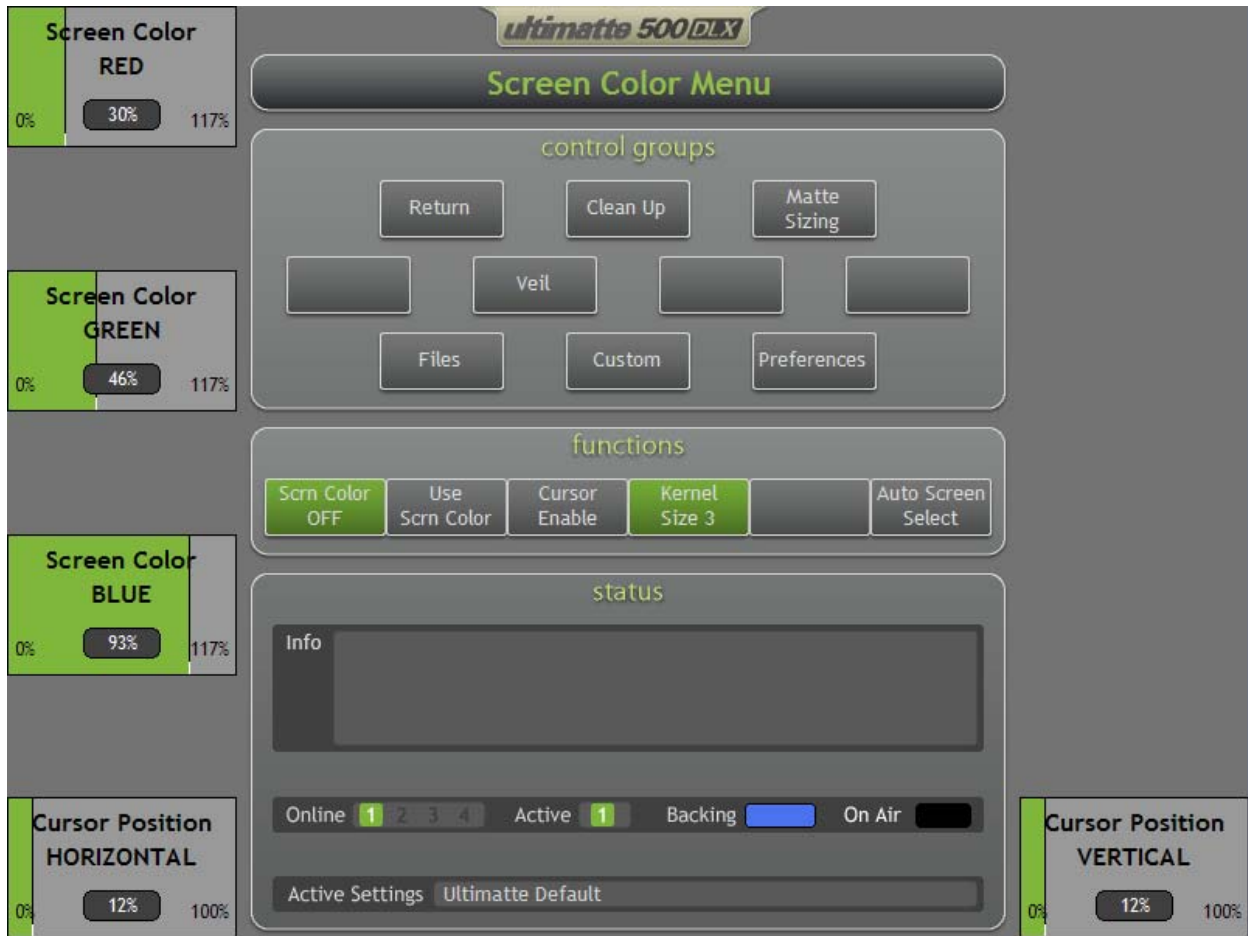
ultimatte 500DLX

Screen Color Menu

control groups

Return
Clean Up
Matte Sizing
Veil
Files
Custom
Preferences

functions

Scrn Color OFF
Use Scrn Color
Cursor Enable
Kernel Size 3
Auto Screen Select

status

Info

Online 1 2 3 4
Active 1
Backing
On Air

Active Settings Ultimatte Default

Screen Color
RED
0% 30% 117%

Screen Color
GREEN
0% 46% 117%

Screen Color
BLUE
0% 93% 117%

Cursor Position
HORIZONTAL
0% 12% 100%

Cursor Position
VERTICAL
0% 12% 100%